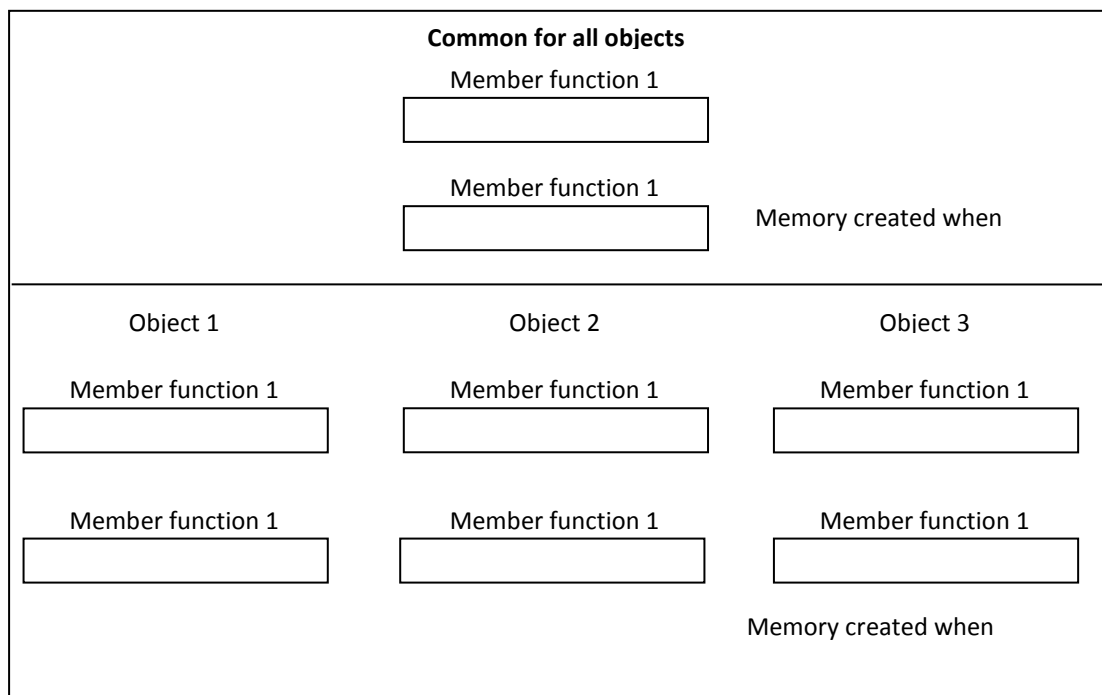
**Common for all objects**

Member function 1

Member function 1

Memory created when

Object 1

Member function 1

Member function 1

Object 2

Member function 1

Member function 1

Object 3

Member function 1

Member function 1

Memory created when